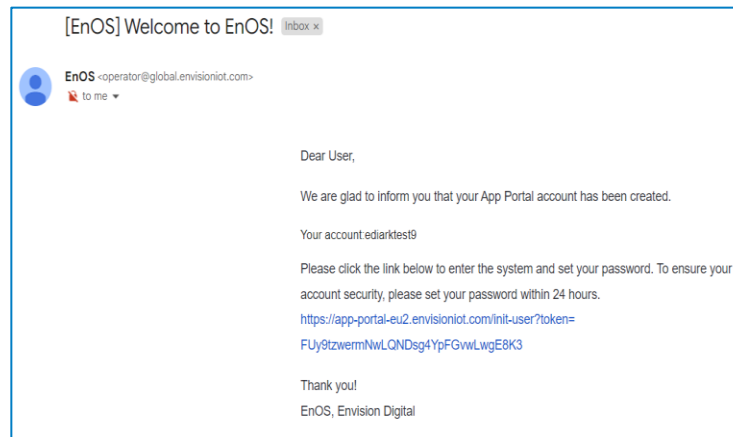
[EnOS] Welcome to EnOS! Inbox ×

EnOS <operator@global.envisioniot.com>
to me

Dear User,

We are glad to inform you that your App Portal account has been created.

Your account:ediarktest9

Please click the link below to enter the system and set your password. To ensure your account security, please set your password within 24 hours.
https://app-portal-eu2.envisioniot.com/init-user?token=FUy9tzwermNwLQNDsg4YpFGvwLwgE8K3

Thank you!
EnOS, Envision Digital